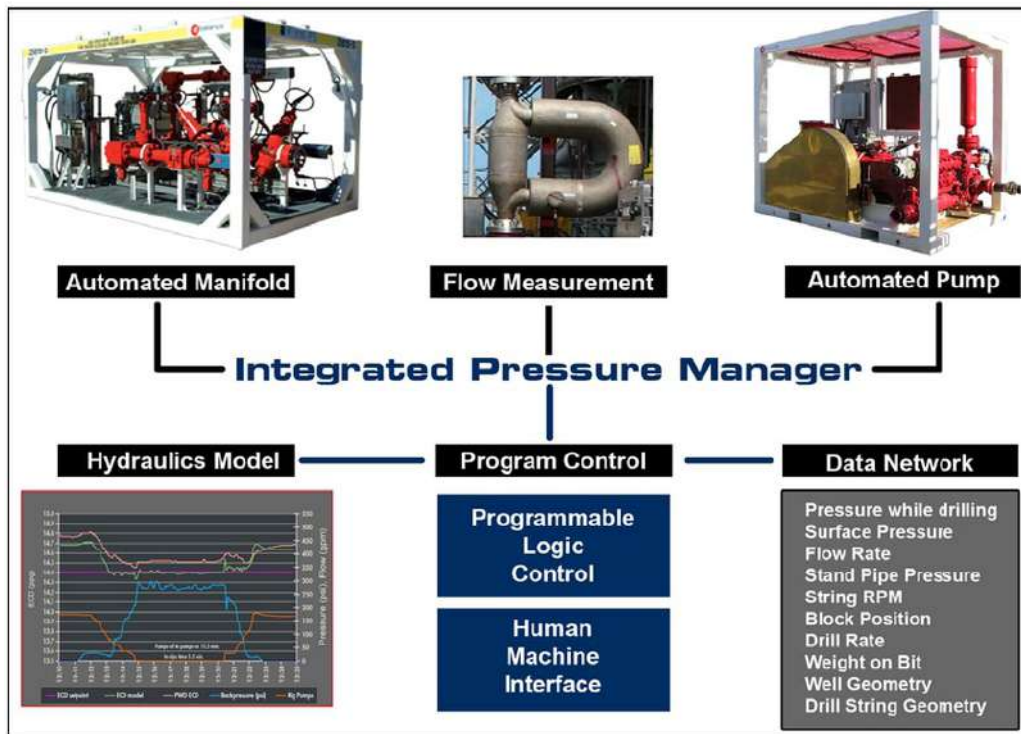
Automated Manifold

Flow Measurement

Automated Pump

Integrated Pressure Manager

Hydraulics Model

Program Control

Data Network

ECD (ppg)

Pressure (psi), Flow (gpm)

ECD setpoint
ECD model
PWD ECD
Backpressure (psi)
Rig Pumps

Programmable Logic Control

Human Machine Interface

Pressure while drilling
Surface Pressure
Flow Rate
Stand Pipe Pressure
String RPM
Block Position
Drill Rate
Weight on Bit
Well Geometry
Drill String Geometry